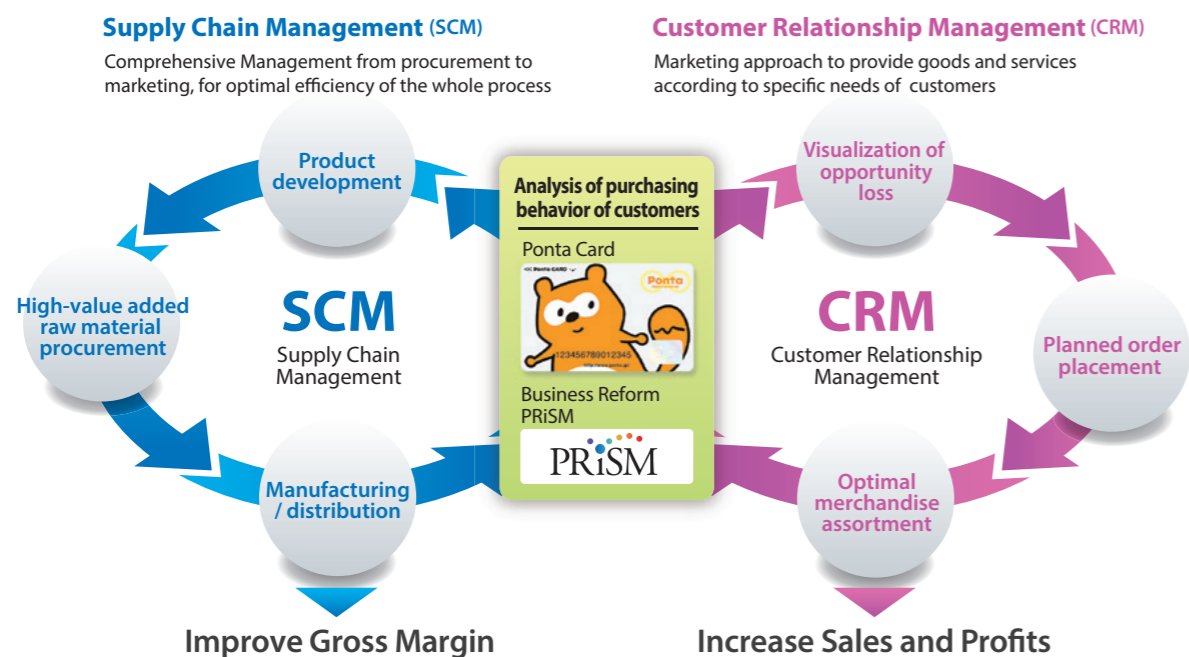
Supply Chain Management (SCM)
Comprehensive Management from procurement to marketing, for optimal efficiency of the whole process

Customer Relationship Management (CRM)
Marketing approach to provide goods and services according to specific needs of customers

Product development

High-value added raw material procurement

SCM
Supply Chain Management

Manufacturing / distribution

Analysis of purchasing behavior of customers

Ponta Card

Ponta CARD

Ponta

123456789012345

Business Reform PRiSM

PRiSM

Visualization of opportunity loss

CRM
Customer Relationship Management

Planned order placement

Optimal merchandise assortment

Improve Gross Margin

Increase Sales and Profits